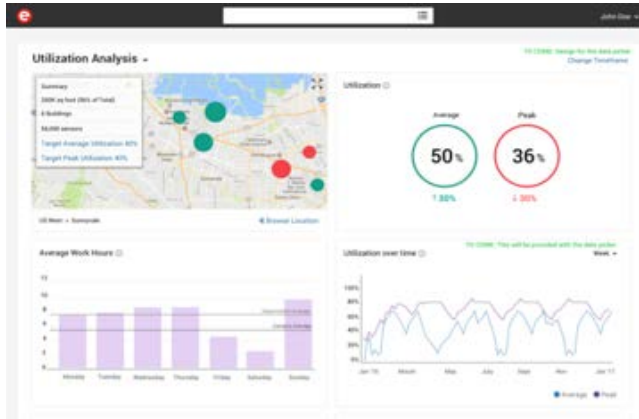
e

John Doe

Utilization Analysis

TO COME: Design for the date picker
Change Timeframe

Summary
200K sq feet (36% of Total)
6 Buildings
50,000 sensors
Target Average Utilization 60%
Target Peak Utilization 40%

US West – Sunnyvale
Browse Location

Utilization

Average
50%
↑ 80%

Peak
36%
↓ 30%

Average Work Hours

12
10
8
6
4
2
0

Monday Tuesday Wednesday Thursday Friday Saturday Sunday

Utilization over time

TO COME: This will be provided with the date picker
Week

100%
80%
60%
40%
20%
0%

Jan '16 March May July Sept Nov Jan '17

Average Peak